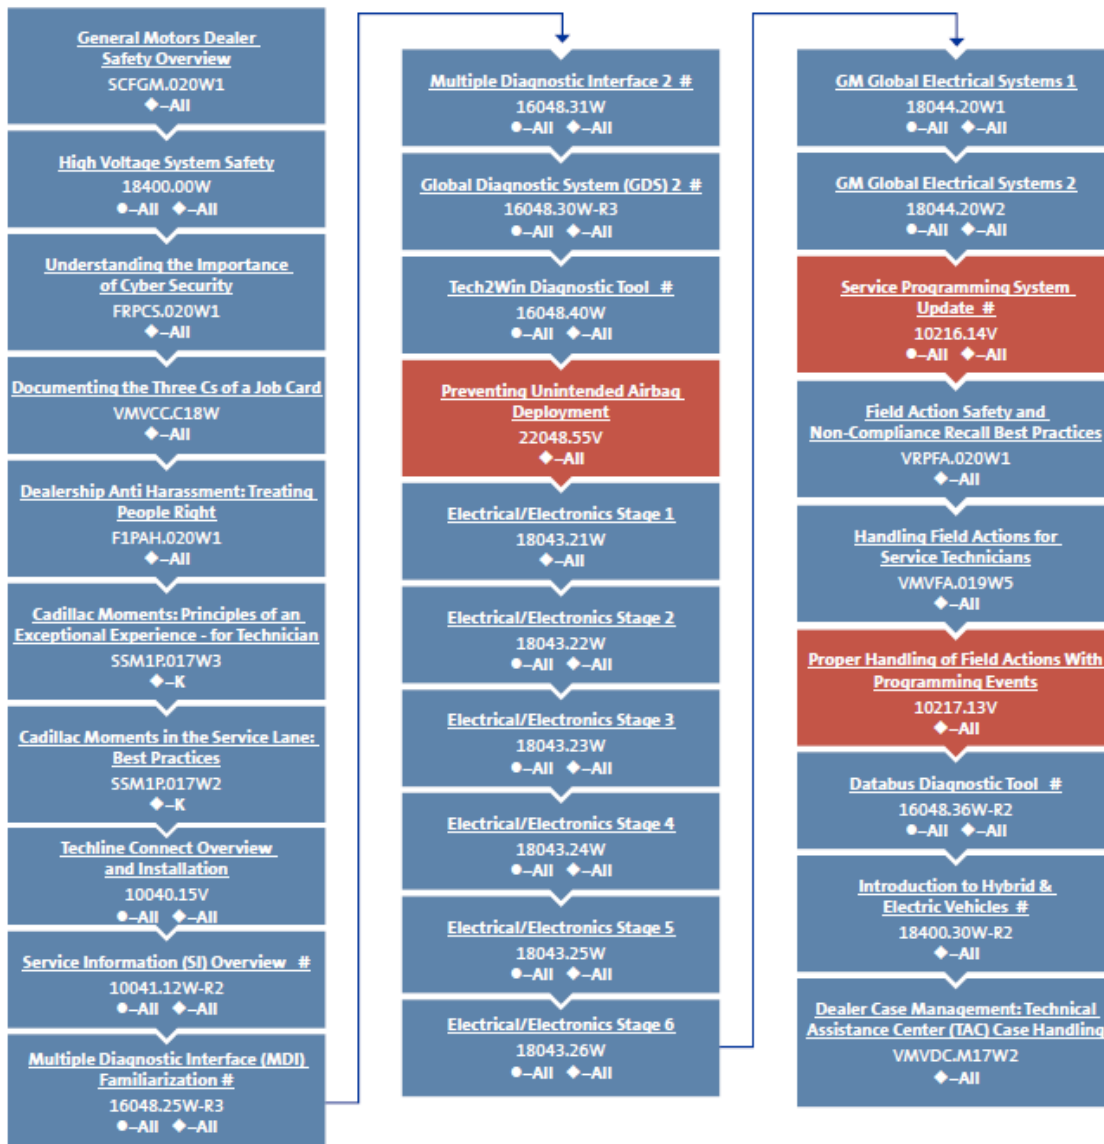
General Motors Dealer Safety Overview
SCFGM.020W1
◆–All

High Voltage System Safety
18400.00W
●–All ◆–All

Understanding the Importance of Cyber Security
FRPCS.020W1
◆–All

Documenting the Three Cs of a Job Card
VMVCC.C18W
◆–All

Dealership Anti Harassment: Treating People Right
F1PAH.020W1
◆–All

Cadillac Moments: Principles of an Exceptional Experience - for Technician
SSM1P.017W3
◆–K

Cadillac Moments in the Service Lane: Best Practices
SSM1P.017W2
◆–K

Techline Connect Overview and Installation
10040.15V
●–All ◆–All

Service Information (SI) Overview #
10041.12W-R2
●–All ◆–All

Multiple Diagnostic Interface (MDI) Familiarization #
16048.25W-R3
●–All ◆–All

Multiple Diagnostic Interface 2 #
16048.31W
●–All ◆–All

Global Diagnostic System (GDS) 2 #
16048.30W-R3
●–All ◆–All

Tech2Win Diagnostic Tool #
16048.40W
●–All ◆–All

Preventing Unintended Airbag Deployment
22048.55V
◆–All

Electrical/Electronics Stage 1
18043.21W
◆–All

Electrical/Electronics Stage 2
18043.22W
●–All ◆–All

Electrical/Electronics Stage 3
18043.23W
●–All ◆–All

Electrical/Electronics Stage 4
18043.24W
●–All ◆–All

Electrical/Electronics Stage 5
18043.25W
●–All ◆–All

Electrical/Electronics Stage 6
18043.26W
●–All ◆–All

GM Global Electrical Systems 1
18044.20W1
●–All ◆–All

GM Global Electrical Systems 2
18044.20W2
●–All ◆–All

Service Programming System Update #
10216.14V
●–All ◆–All

Field Action Safety and Non-Compliance Recall Best Practices
VRPFA.020W1
◆–All

Handling Field Actions for Service Technicians
VMVFA.019W5
◆–All

Proper Handling of Field Actions With Programming Events
10217.13V
◆–All

Databus Diagnostic Tool #
16048.36W-R2
●–All ◆–All

Introduction to Hybrid & Electric Vehicles #
18400.30W-R2
◆–All

Dealer Case Management: Technical Assistance Center (TAC) Case Handling
VMVDC.M17W2
◆–All